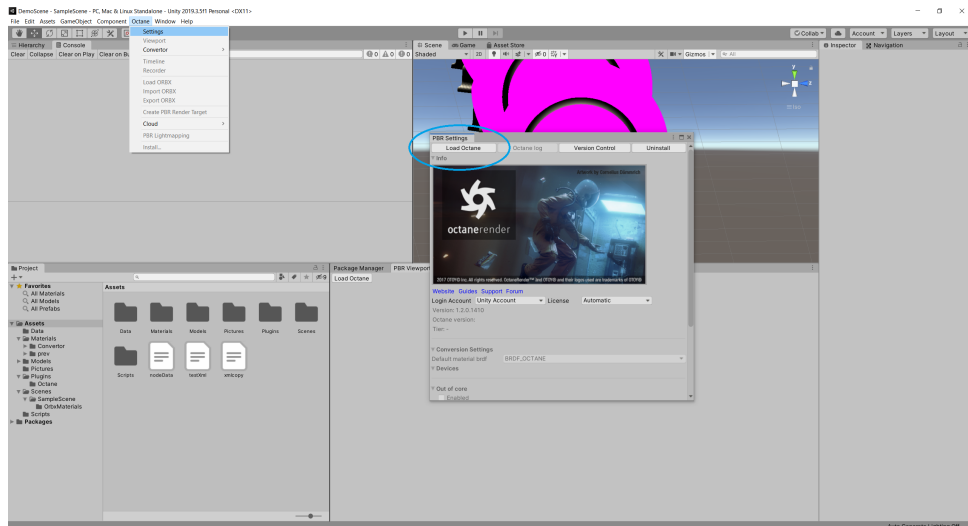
DemoScene - SampleScene - PC, Mac & Linux Standalone - Unity 2019.3.5f1 Personal <DX11>
File Edit Assets GameObject Component Octane Window Help

Settings
Viewport
Convertor
Timeline
Recorder
Load ORBX
Import ORBX
Export ORBX
Create PBR Render Target
Cloud
PBR Lightmapping
Install...

Collab Account Layers Layout

Hierarchy Console
Clear Collapse Clear on Play Clear on Build
0 0 0

Scene Game Asset Store
Shaded 2D Gizmos All

Inspector Navigation

PBR Settings
Load Octane Octane log Version Control Uninstall
Info
octanerender
Website Guides Support Forum
Login Account Unity Account License Automatic
Version: 1.2.0.1410
Octane version:
Tier: -
Conversion Settings
Default material brdf BRDF_OCTANE
Devices
Out of core
Enabled

Project
Favorites
All Materials
All Models
All Prefabs
Assets
Data
Materials
Convertor
prev
Models
Pictures
Plugins
Octane
Scenes
SampleScene
OrbxMaterials
Scripts
Packages

Assets
Data Materials Models Pictures Plugins Scenes
Scripts nodeData testXml xmlcopy

Package Manager PBR Viewport
Load Octane